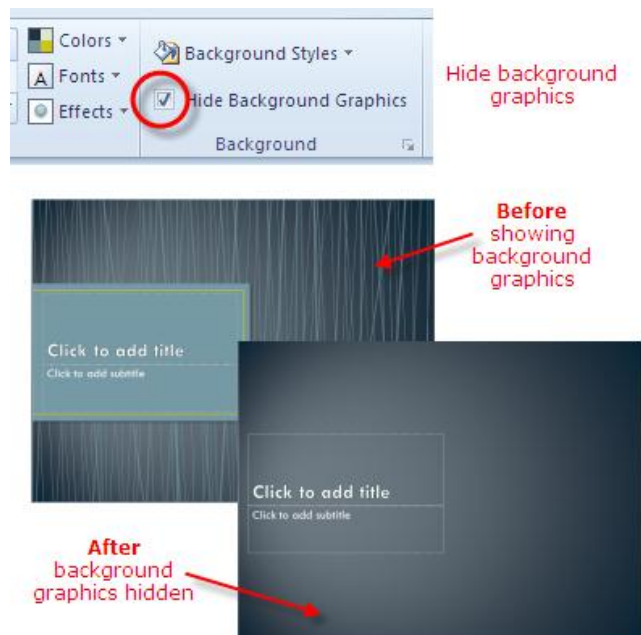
Colors ▾
Fonts ▾
Effects ▾
Background Styles ▾
Hide Background Graphics
Background

Hide background graphics

Before showing background graphics

Click to add title
Click to add subtitle

Click to add title
Click to add subtitle

After background graphics hidden